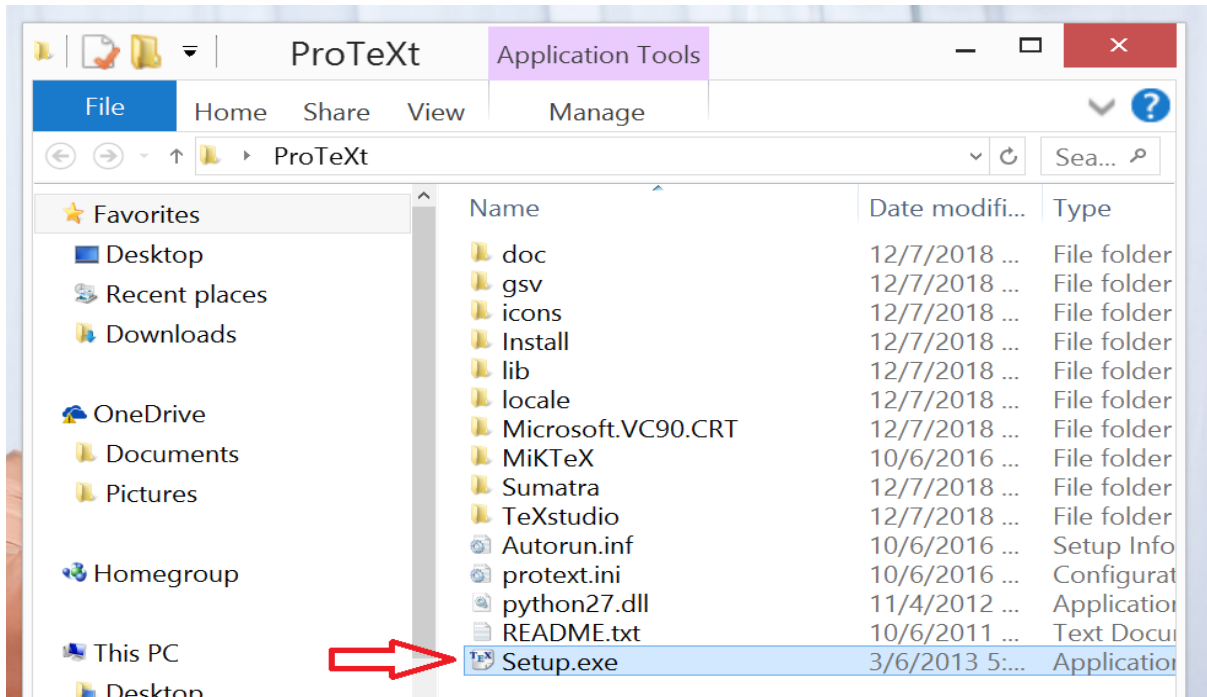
ProTeXt

Application Tools

File Home Share View Manage

ProTeXt

Sea...

Favorites
Desktop
Recent places
Downloads

OneDrive
Documents
Pictures

Homegroup

This PC
Desktop

| Name | Date modifi... | Type |
|---|---|---|
| doc | 12/7/2018 ... | File folder |
| gsv | 12/7/2018 ... | File folder |
| icons | 12/7/2018 ... | File folder |
| Install | 12/7/2018 ... | File folder |
| lib | 12/7/2018 ... | File folder |
| locale | 12/7/2018 ... | File folder |
| Microsoft.VC90.CRT | 12/7/2018 ... | File folder |
| MiKTeX | 10/6/2016 ... | File folder |
| Sumatra | 12/7/2018 ... | File folder |
| TeXstudio | 12/7/2018 ... | File folder |
| Autorun.inf | 10/6/2016 ... | Setup Info |
| protext.ini | 10/6/2016 ... | Configurat |
| python27.dll | 11/4/2012 ... | Applicatior |
| README.txt | 10/6/2011 ... | Text Docu |
| Setup.exe | 3/6/2013 5:... | Applicatior |